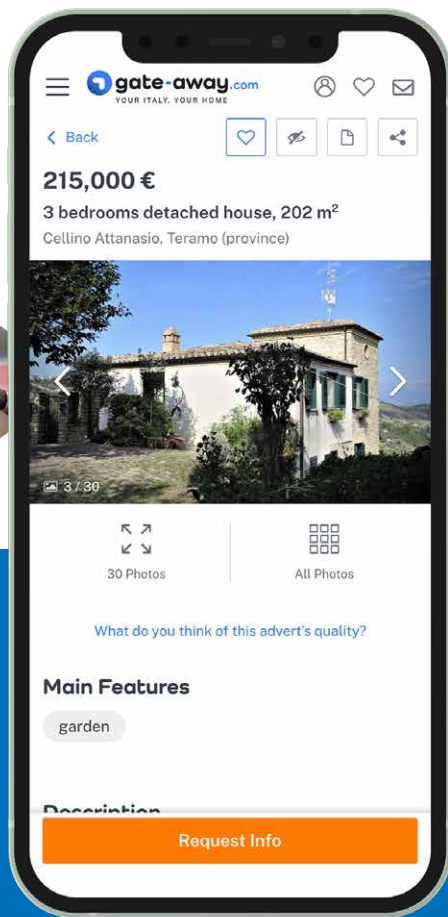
gate-away.com
YOUR ITALY. YOUR HOME

Back

215,000 €

3 bedrooms detached house, 202 m$^2$

Cellino Attanasio, Teramo (province)

3 / 30

30 Photos

All Photos

What do you think of this advert's quality?

Main Features

garden

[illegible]

Request Info